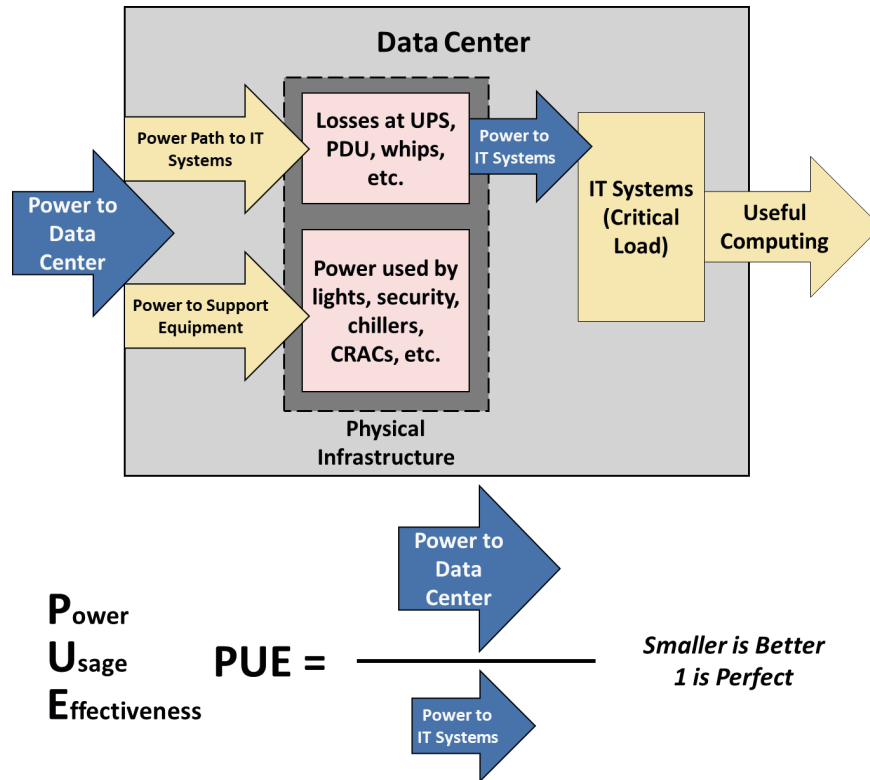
Data Center

Power to Data Center

Power Path to IT Systems

Power to Support Equipment

Losses at UPS, PDU, whips, etc.

Power used by lights, security, chillers, CRACs, etc.

Physical Infrastructure

Power to IT Systems

IT Systems (Critical Load)

Useful Computing

Power
Usage
Effectiveness

PUE = $\frac{\text{Power to Data Center}}{\text{Power to IT Systems}}$

Smaller is Better
1 is Perfect